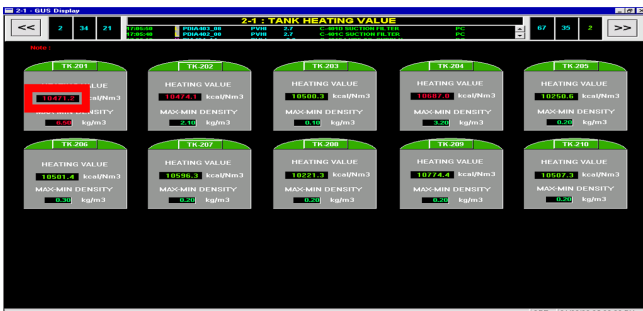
2-1 - GUS Display

<< 2 34 21

17:05:48 PDIA403_08 PVHI 2.7 C-401D SUCTION FILTER PC
17:05:48 PDIA402_08 PVHI 2.7 C-401C SUCTION FILTER PC

2-1 : TANK HEATING VALUE

67 35 2 >>

Note :

TK-201
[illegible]VALUE
10471.3 kcal/Nm3
MA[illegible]NSITY
0.50 kg/m3

TK-202
HEATING VALUE
10474.1 kcal/Nm3
MAX-MIN DENSITY
2.10 kg/m3

TK-203
HEATING VALUE
10500.3 kcal/Nm3
MAX-MIN DENSITY
0.10 kg/m3

TK-204
HEATING VALUE
10687.8 kcal/Nm3
MAX-MIN DENSITY
3.20 kg/m3

TK-205
HEATING VALUE
10250.6 kcal/Nm3
MAX-MIN DENSITY
0.20 kg/m3

TK-206
HEATING VALUE
10501.4 kcal/Nm3
MAX-MIN DENSITY
0.30 kg/m3

TK-207
HEATING VALUE
10596.3 kcal/Nm3
MAX-MIN DENSITY
0.20 kg/m3

TK-208
HEATING VALUE
10221.3 kcal/Nm3
MAX-MIN DENSITY
0.20 kg/m3

TK-209
HEATING VALUE
10774.4 kcal/Nm3
MAX-MIN DENSITY
0.20 kg/m3

TK-210
HEATING VALUE
10507.3 kcal/Nm3
MAX-MIN DENSITY
0.20 kg/m3

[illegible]